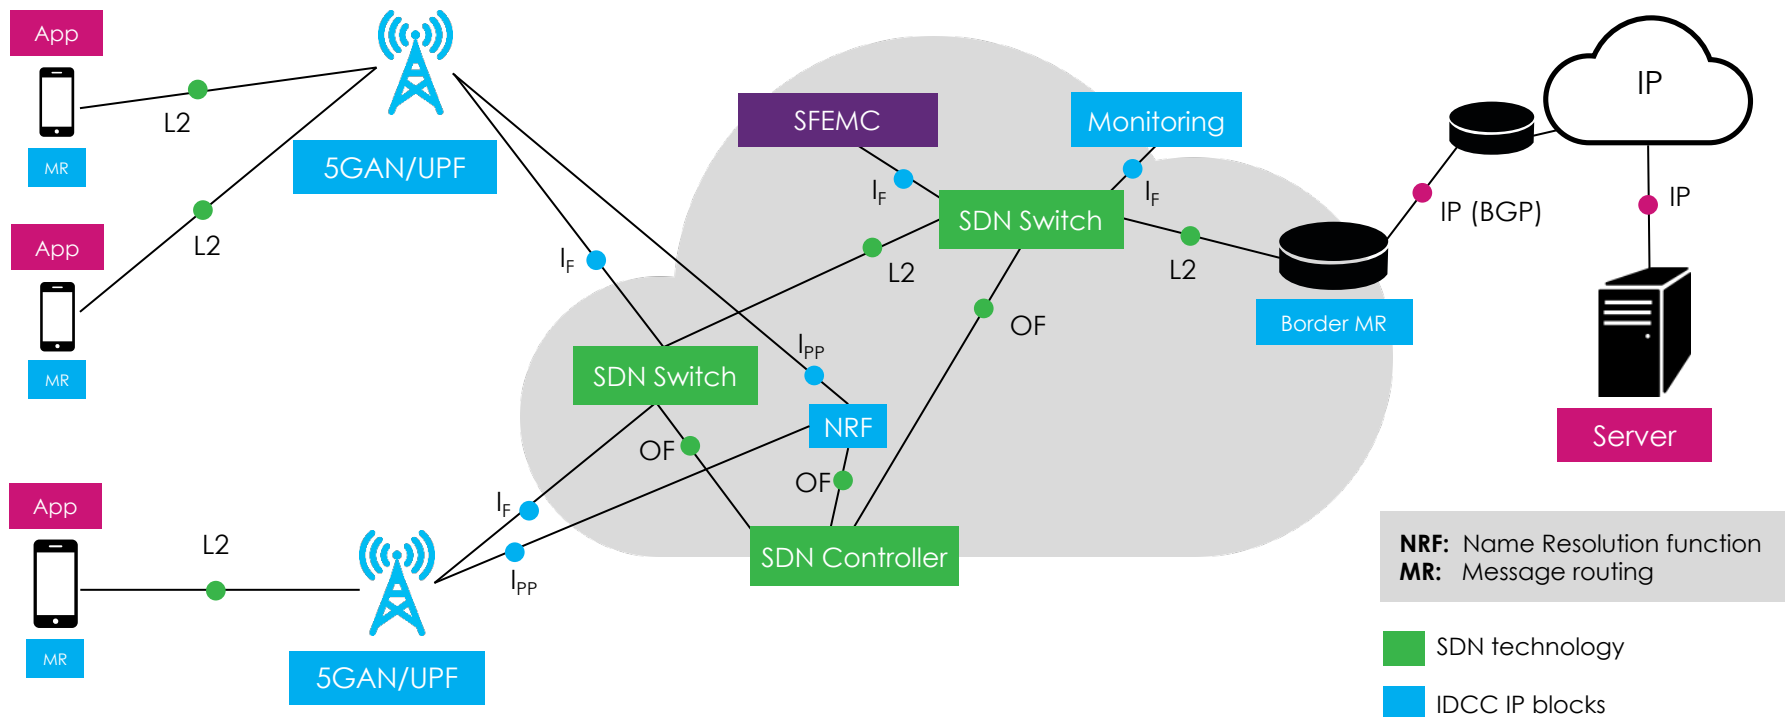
App

MR

L2

5GAN/UPF

App

L2

MR

App

MR

L2

5GAN/UPF

$I_F$

$I_{PP}$

SFEMC

Monitoring

$I_F$

$I_F$

SDN Switch

L2

L2

OF

SDN Switch

OF

NRF

OF

$I_F$

$I_{PP}$

SDN Controller

IP

IP (BGP)

IP

Border MR

Server

**NRF:** Name Resolution function
**MR:** Message routing

SDN technology

IDCC IP blocks